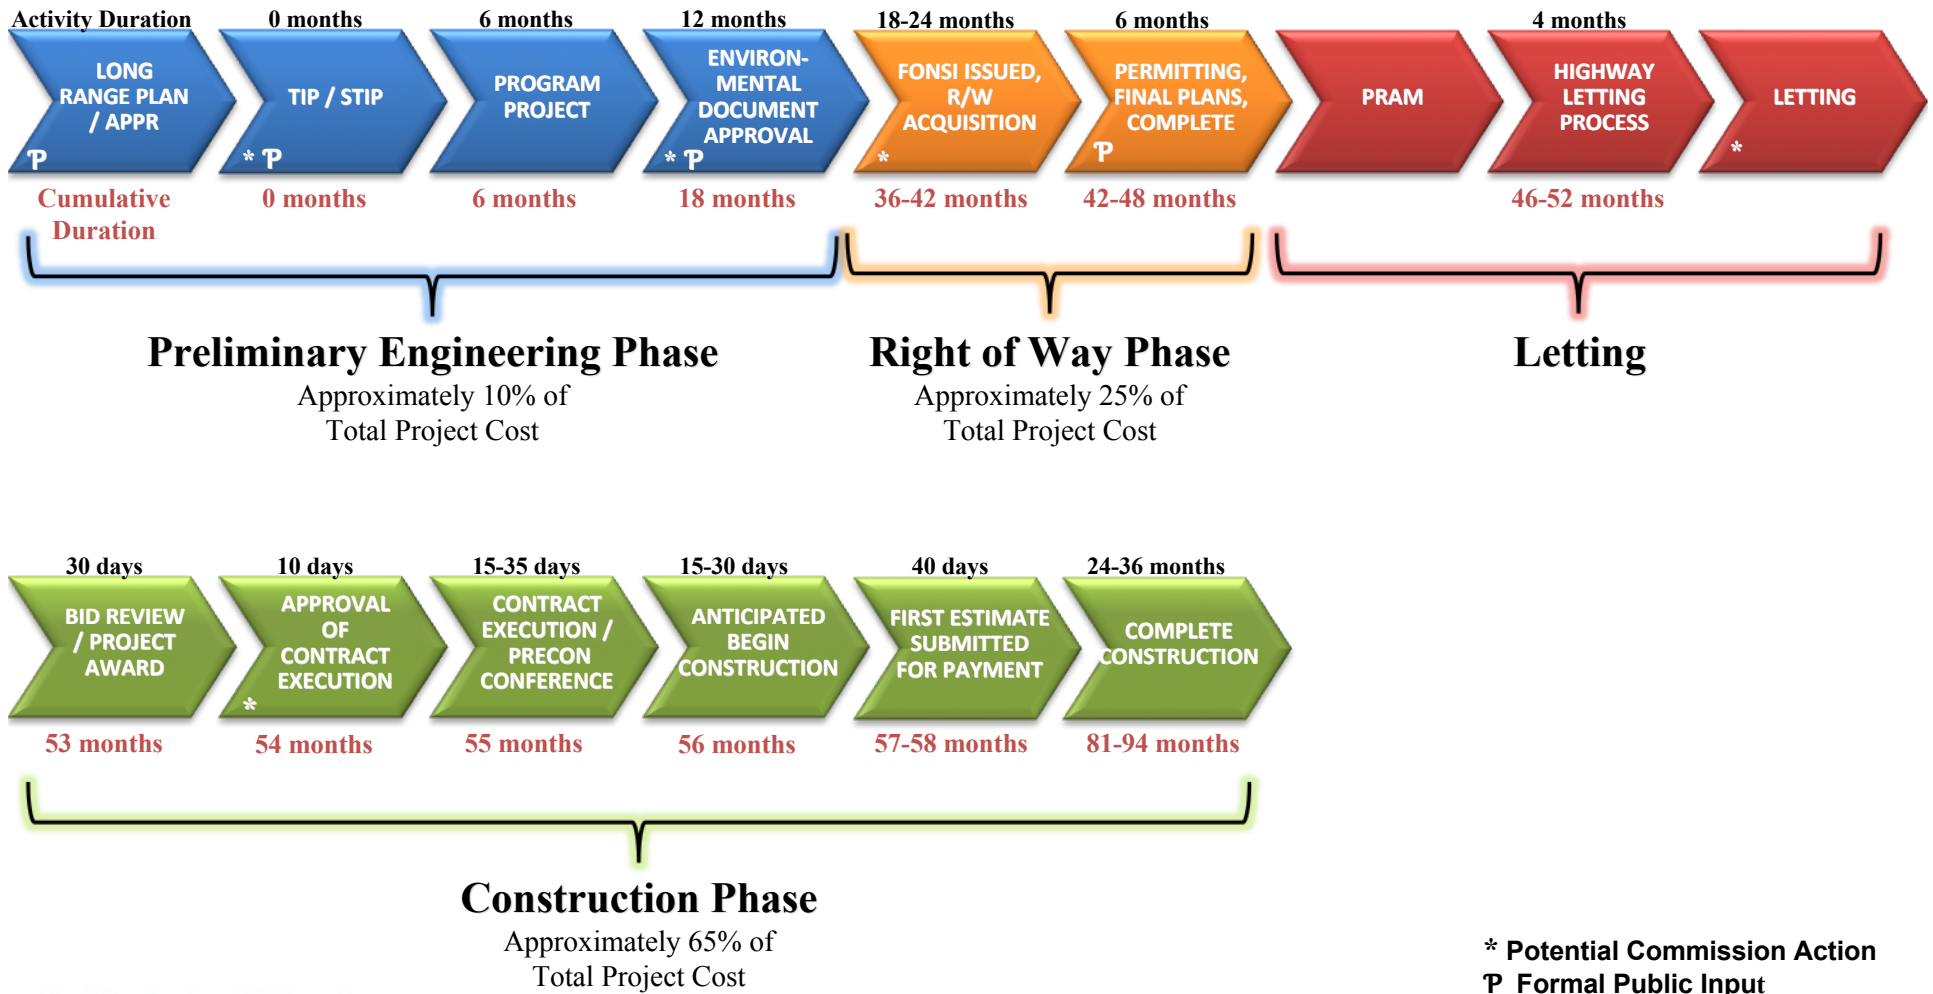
Activity Duration 0 months 6 months 12 months 18-24 months 6 months 4 months

LONG RANGE PLAN / APPR Ᵽ

TIP / STIP * Ᵽ

PROGRAM PROJECT

ENVIRON-MENTAL DOCUMENT APPROVAL * Ᵽ

FONSI ISSUED, R/W ACQUISITION *

PERMITTING, FINAL PLANS, COMPLETE Ᵽ

PRAM

HIGHWAY LETTING PROCESS

LETTING *

Cumulative Duration 0 months 6 months 18 months 36-42 months 42-48 months 46-52 months

Preliminary Engineering Phase
Approximately 10% of Total Project Cost

Right of Way Phase
Approximately 25% of Total Project Cost

Letting

30 days 10 days 15-35 days 15-30 days 40 days 24-36 months

BID REVIEW / PROJECT AWARD

APPROVAL OF CONTRACT EXECUTION *

CONTRACT EXECUTION / PRECON CONFERENCE

ANTICIPATED BEGIN CONSTRUCTION

FIRST ESTIMATE SUBMITTED FOR PAYMENT

COMPLETE CONSTRUCTION

53 months 54 months 55 months 56 months 57-58 months 81-94 months

Construction Phase
Approximately 65% of Total Project Cost

* Potential Commission Action
Ᵽ Formal Public Input